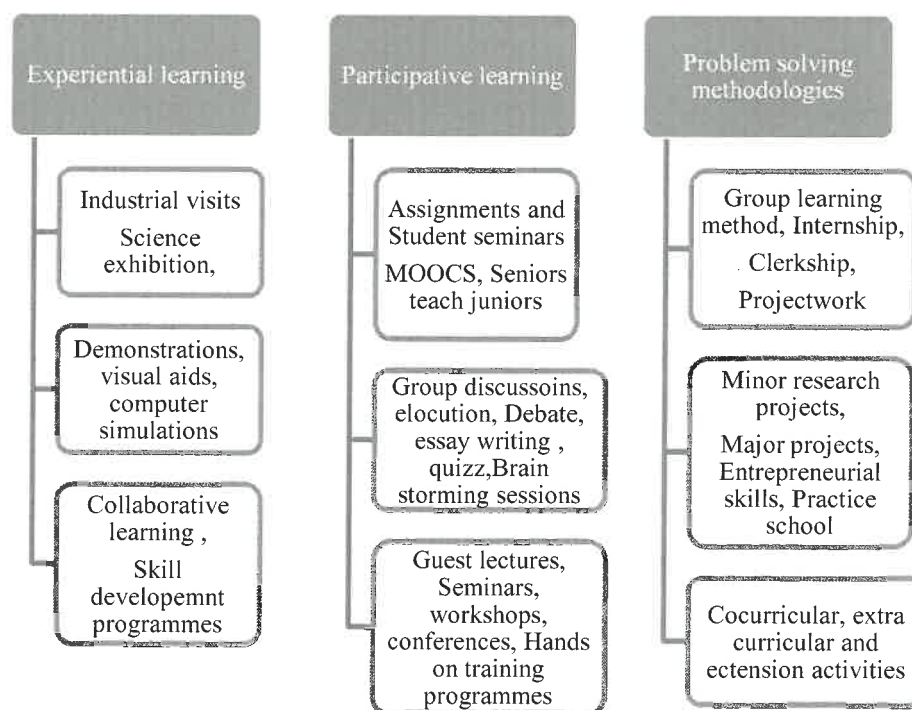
Experiential learning

Industrial visits
Science exhibition,

Demonstrations, visual aids, computer simulations

Collaborative learning ,
Skill developemnt programmes

Participative learning

Assignments and Student seminars
MOOCS, Seniors teach juniors

Group discussoins, elocution, Debate, essay writing , quizz,Brain storming sessions

Guest lectures, Seminars, workshops, conferences, Hands on training programmes

Problem solving methodologies

Group learning method, Internship,
Clerkship,
Projectwork

Minor research projects,
Major projects, Entrepreneurial skills, Practice school

Cocurricular, extra curricular and ectension activities